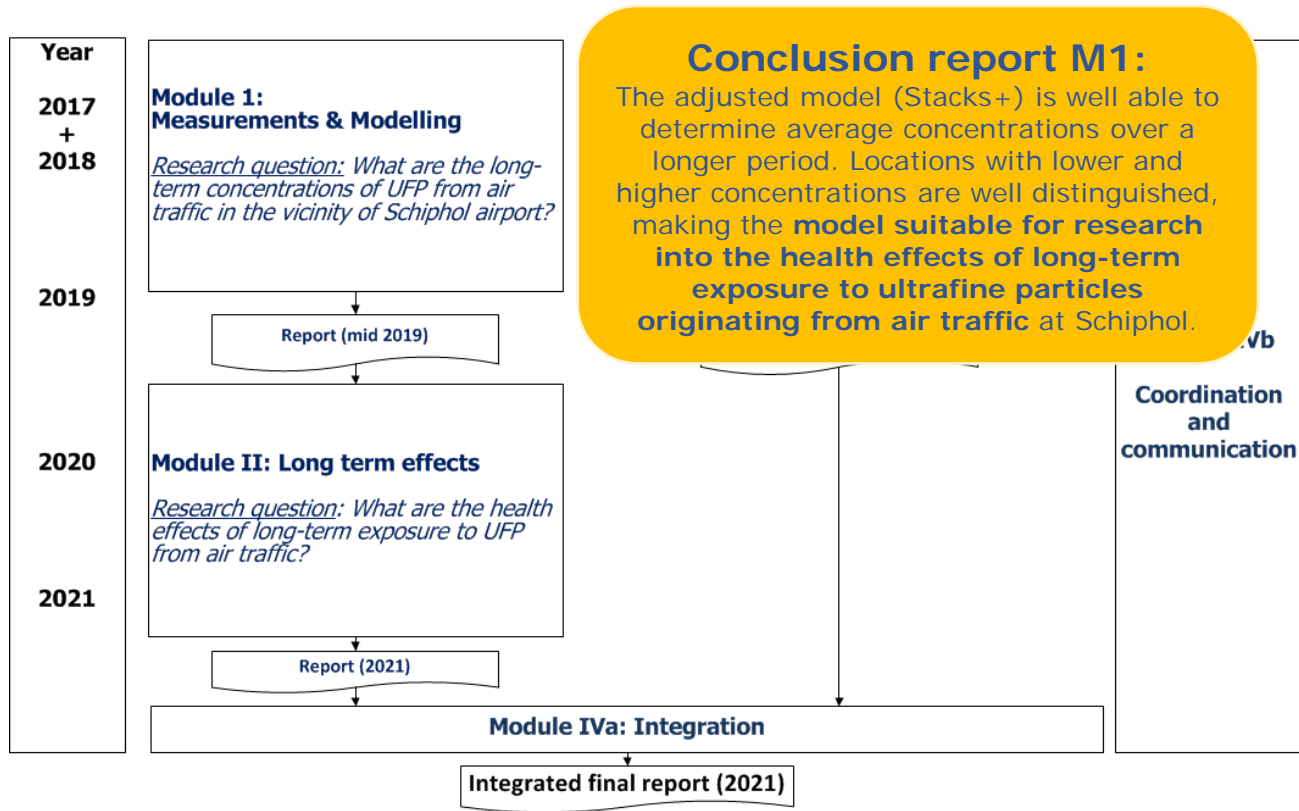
Year

2017
+
2018

2019

2020

2021

Module 1:
Measurements & Modelling

Research question: What are the long-term concentrations of UFP from air traffic in the vicinity of Schiphol airport?

Report (mid 2019)

Module II: Long term effects

Research question: What are the health effects of long-term exposure to UFP from air traffic?

Report (2021)

Module IVa: Integration

Integrated final report (2021)

Conclusion report M1:
The adjusted model (Stacks+) is well able to determine average concentrations over a longer period. Locations with lower and higher concentrations are well distinguished, making the model suitable for research into the health effects of long-term exposure to ultrafine particles originating from air traffic at Schiphol.

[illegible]Vb

Coordination and communication